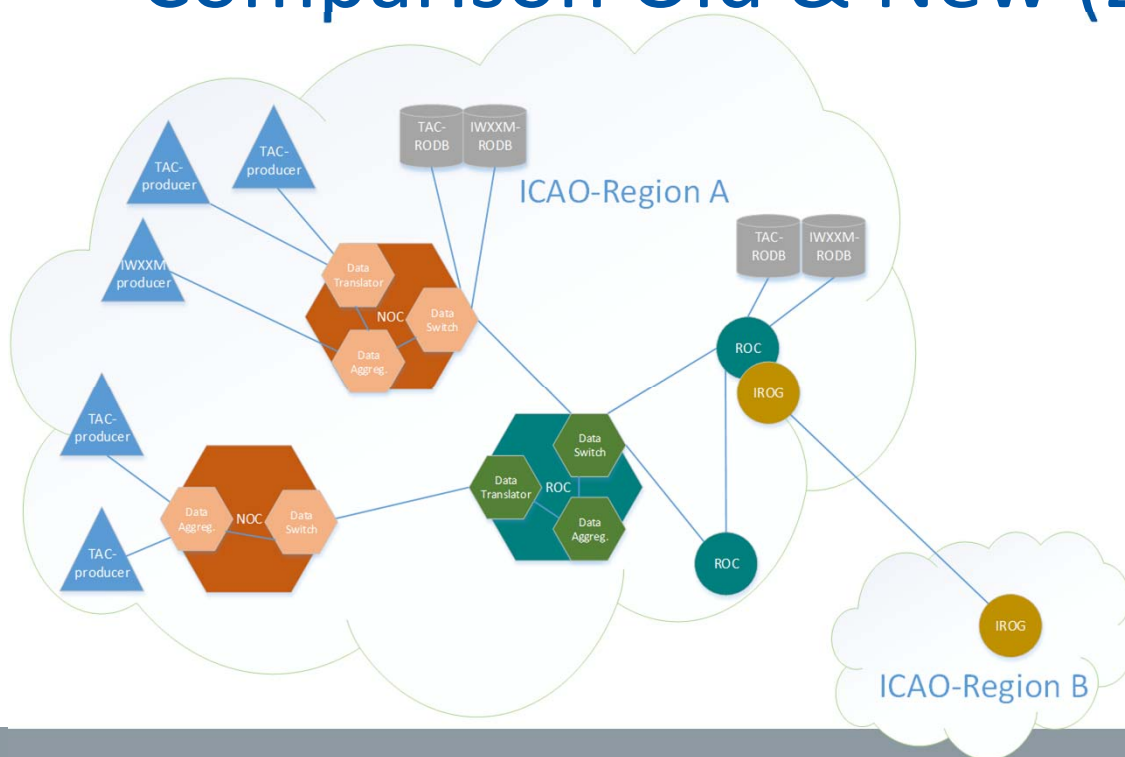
Comparison Old & New ([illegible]

TAC-RODB
IWXXM-RODB
ICAO-Region A
TAC-producer
TAC-producer
IWXXM producer
Data Translator
NOC
Data Switch
Data Aggreg.
TAC-RODB
IWXXM-RODB
ROC
IROG
TAC-producer
Data Aggreg.
NOC
Data Switch
Data Switch
Data Translator
ROC
Data Aggreg.
ROC
TAC-producer
IROG
ICAO-Region B